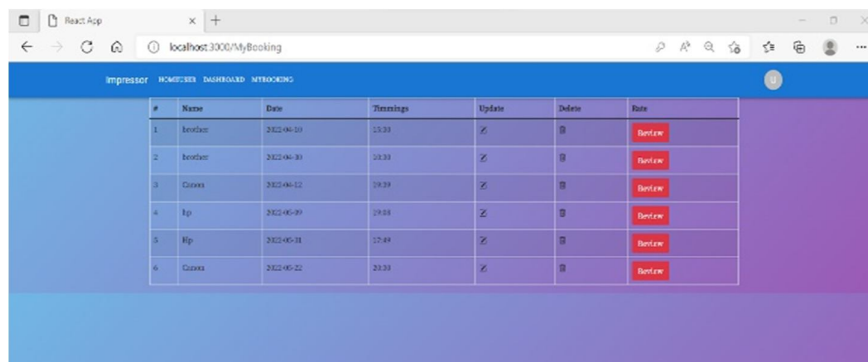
React App

localhost:3000/MyBooking

Impressor HOMEUSER DASHBOARD MYBOOKING

| # | Name | Date | Timmings | Update | Delete | Rate |
|---|---|---|---|---|---|---|
| 1 | brother | 2022-06-10 | 15:20 | | | Review |
| 2 | brother | 2022-06-30 | 10:33 | | | Review |
| 3 | Canon | 2022-06-12 | 19:39 | | | Review |
| 4 | Hp | 2022-06-09 | 19:08 | | | Review |
| 5 | Hp | 2022-05-31 | 17:49 | | | Review |
| 6 | Canon | 2022-06-22 | 20:33 | | | Review |